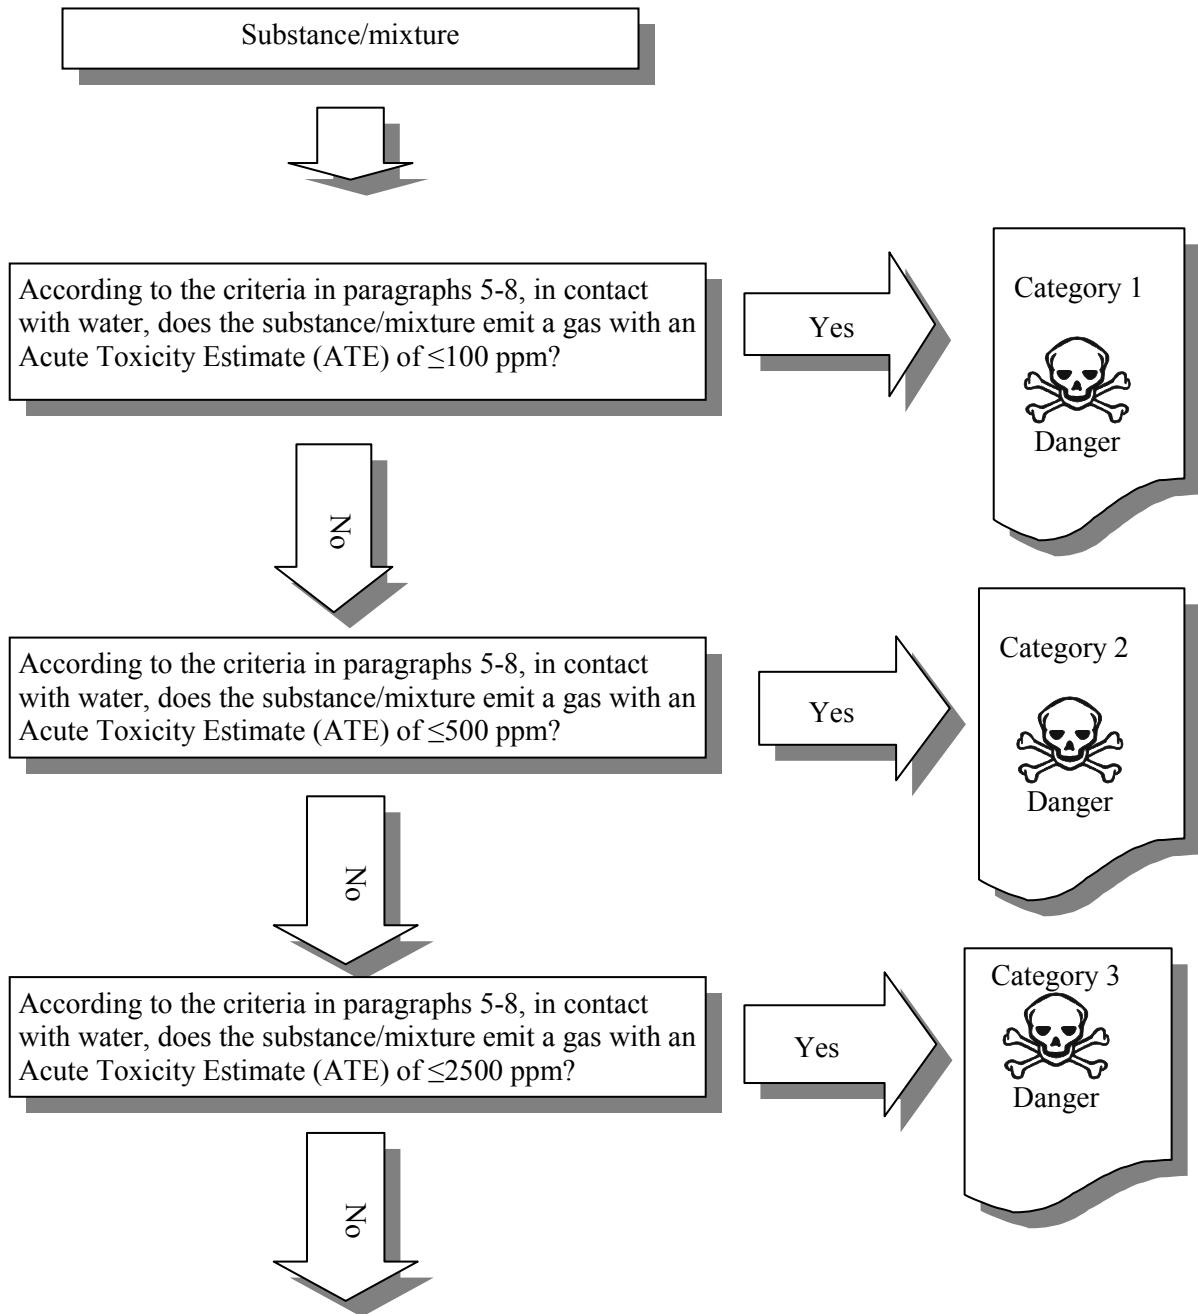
Substance/mixture

According to the criteria in paragraphs 5-8, in contact with water, does the substance/mixture emit a gas with an Acute Toxicity Estimate (ATE) of ≤100 ppm?

Yes

Category 1

Danger

No

According to the criteria in paragraphs 5-8, in contact with water, does the substance/mixture emit a gas with an Acute Toxicity Estimate (ATE) of ≤500 ppm?

Yes

Category 2

Danger

No

According to the criteria in paragraphs 5-8, in contact with water, does the substance/mixture emit a gas with an Acute Toxicity Estimate (ATE) of ≤2500 ppm?

Yes

Category 3

Danger

No